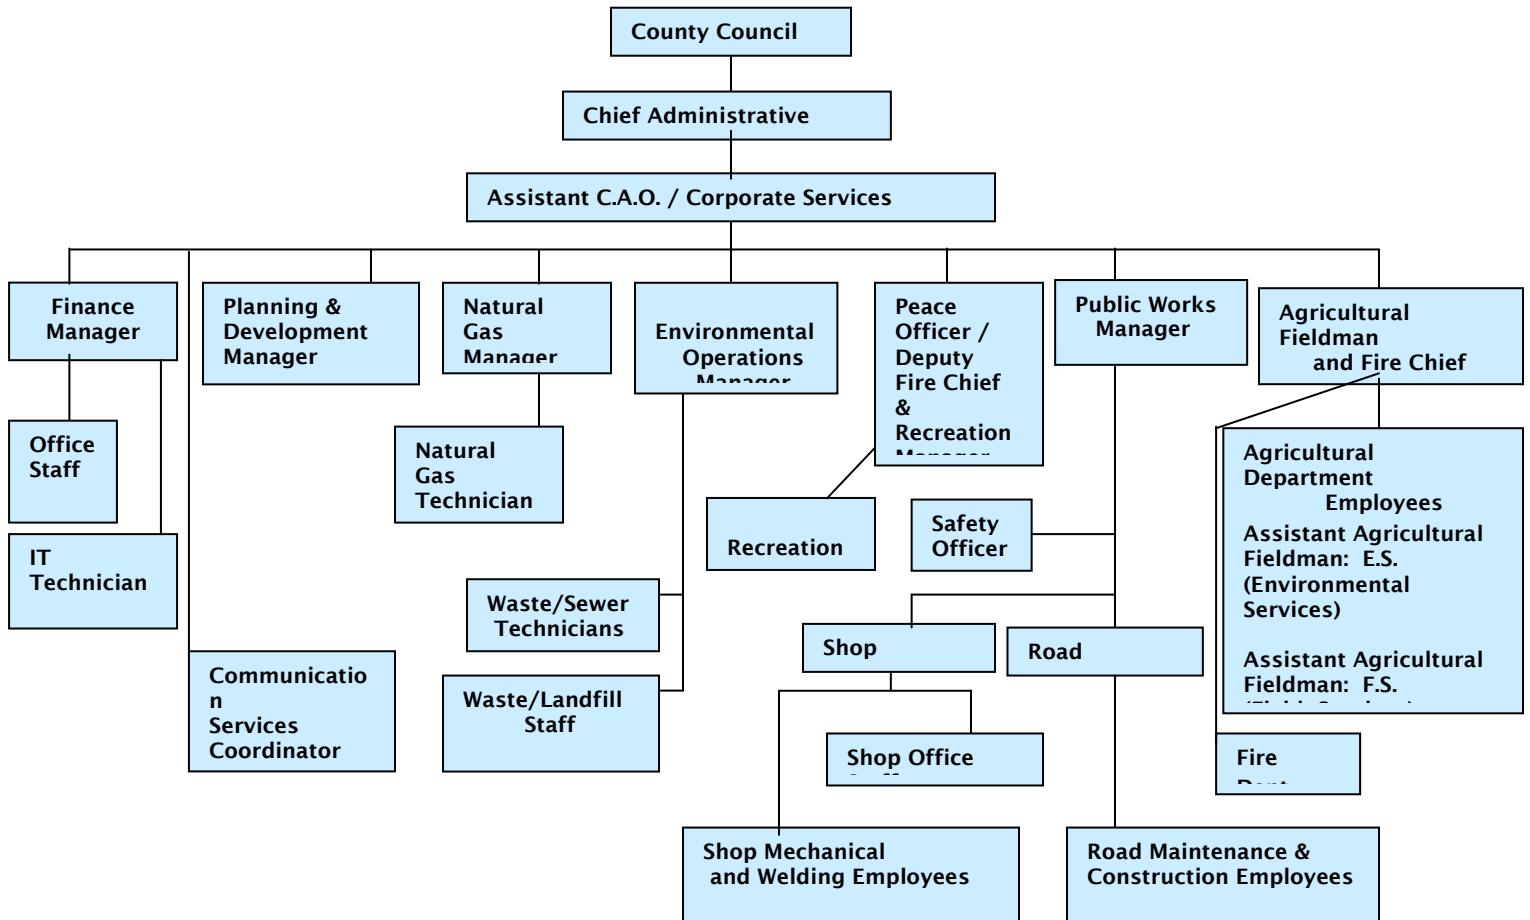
County Council

Chief Administrative

Assistant C.A.O. / Corporate Services

Finance Manager

Planning & Development Manager

Natural Gas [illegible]

Environmental Operations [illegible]

Peace Officer / Deputy Fire Chief & Recreation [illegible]

Public Works Manager

Agricultural Fieldman and Fire Chief

Office Staff

IT Technician

Natural Gas Technician

Recreation

Safety Officer

Agricultural Department Employees
Assistant Agricultural Fieldman: E.S. (Environmental Services)

Assistant Agricultural Fieldman: F.S. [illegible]

Waste/Sewer Technicians

Shop

Road

Communication Services Coordinator

Waste/Landfill Staff

Shop Office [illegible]

Fire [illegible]

Shop Mechanical and Welding Employees

Road Maintenance & Construction Employees